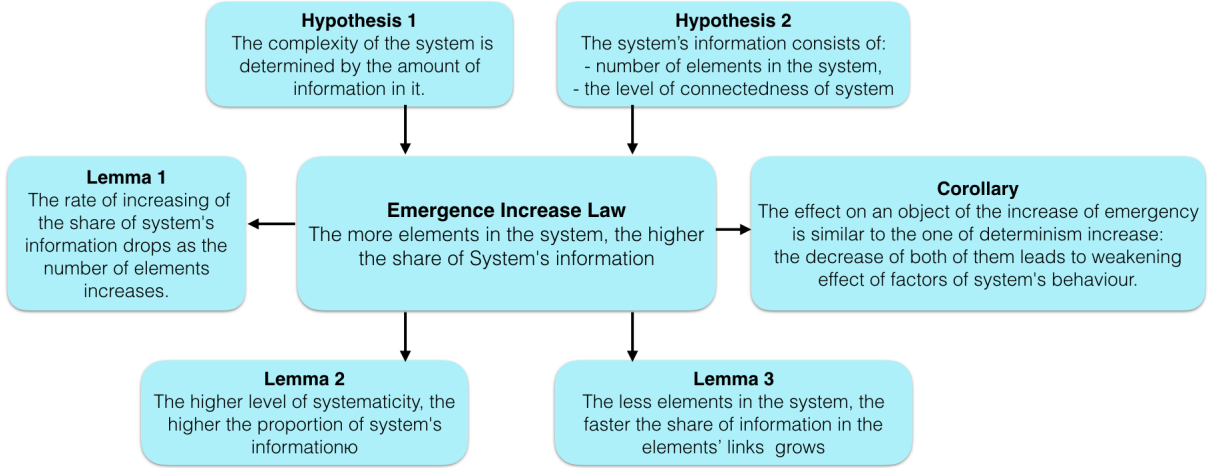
**Hypothesis 1**
The complexity of the system is determined by the amount of information in it.

**Hypothesis 2**
The system's information consists of:
- number of elements in the system,
- the level of connectedness of system

**Lemma 1**
The rate of increasing of the share of system's information drops as the number of elements increases.

**Emergence Increase Law**
The more elements in the system, the higher the share of System's information

**Corollary**
The effect on an object of the increase of emergency is similar to the one of determinism increase: the decrease of both of them leads to weakening effect of factors of system's behaviour.

**Lemma 2**
The higher level of systematicity, the higher the proportion of system's informationю

**Lemma 3**
The less elements in the system, the faster the share of information in the elements' links grows